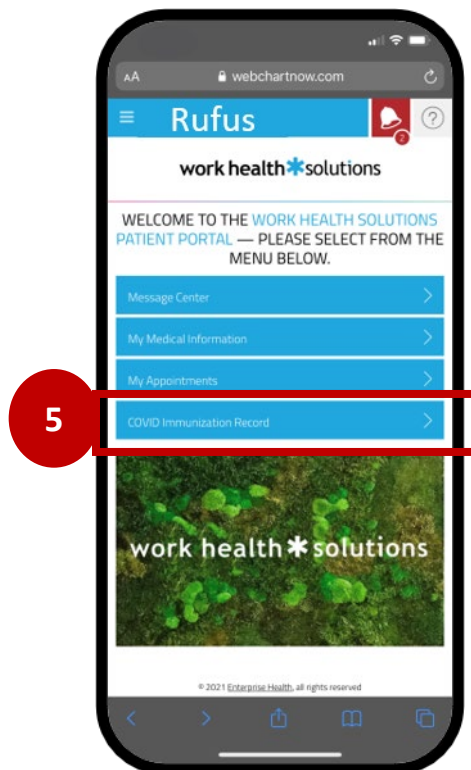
AA webchartnow.com

Rufus

2

?

work health✱solutions

WELCOME TO THE WORK HEALTH SOLUTIONS PATIENT PORTAL — PLEASE SELECT FROM THE MENU BELOW.

Message Center

My Medical Information

My Appointments

5

COVID Immunization Record

work health✱solutions

© 2021 Enterprise Health, all rights reserved